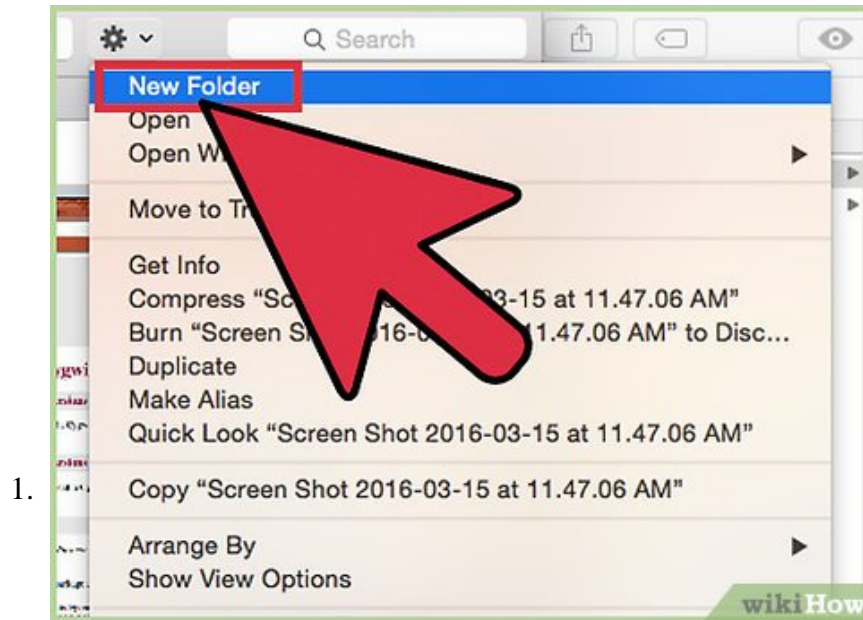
Search

New Folder
Open
Open W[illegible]
Move to Tr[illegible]
Get Info
Compress "Scre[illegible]-03-15 at 11.47.06 AM"
Burn "Screen Sh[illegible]016-0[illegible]11.47.06 AM" to Disc...
Duplicate
Make Alias
Quick Look "Screen Shot 2016-03-15 at 11.47.06 AM"
1. Copy "Screen Shot 2016-03-15 at 11.47.06 AM"
Arrange By
Show View Options

wikiHow